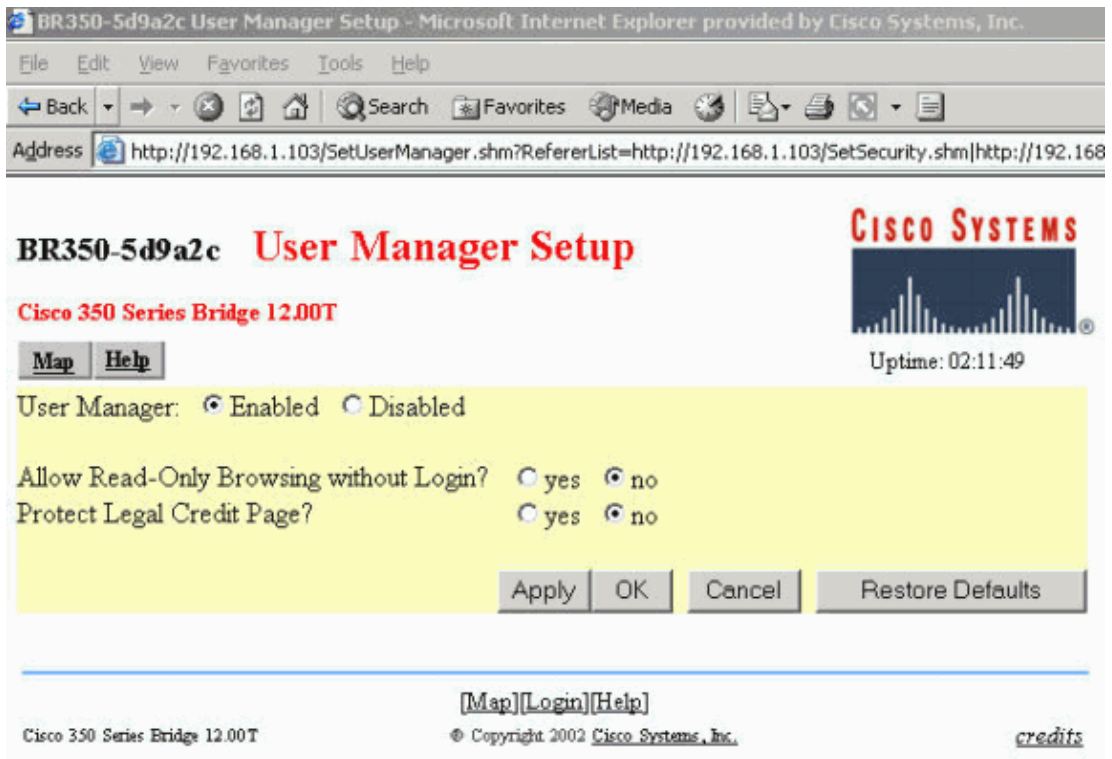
BR350-5d9a2c User Manager Setup - Microsoft Internet Explorer provided by Cisco Systems, Inc.

File Edit View Favorites Tools Help

Back Search Favorites Media

Address http://192.168.1.103/SetUserManager.shm?RefererList=http://192.168.1.103/SetSecurity.shm|http://192.168

BR350-5d9a2c User Manager Setup

Cisco 350 Series Bridge 12.00T

CISCO SYSTEMS

Map Help

Uptime: 02:11:49

User Manager: Enabled Disabled

Allow Read-Only Browsing without Login? yes no

Protect Legal Credit Page? yes no

Apply OK Cancel Restore Defaults

[Map][Login][Help]

Cisco 350 Series Bridge 12.00T

© Copyright 2002 Cisco Systems, Inc.

credits